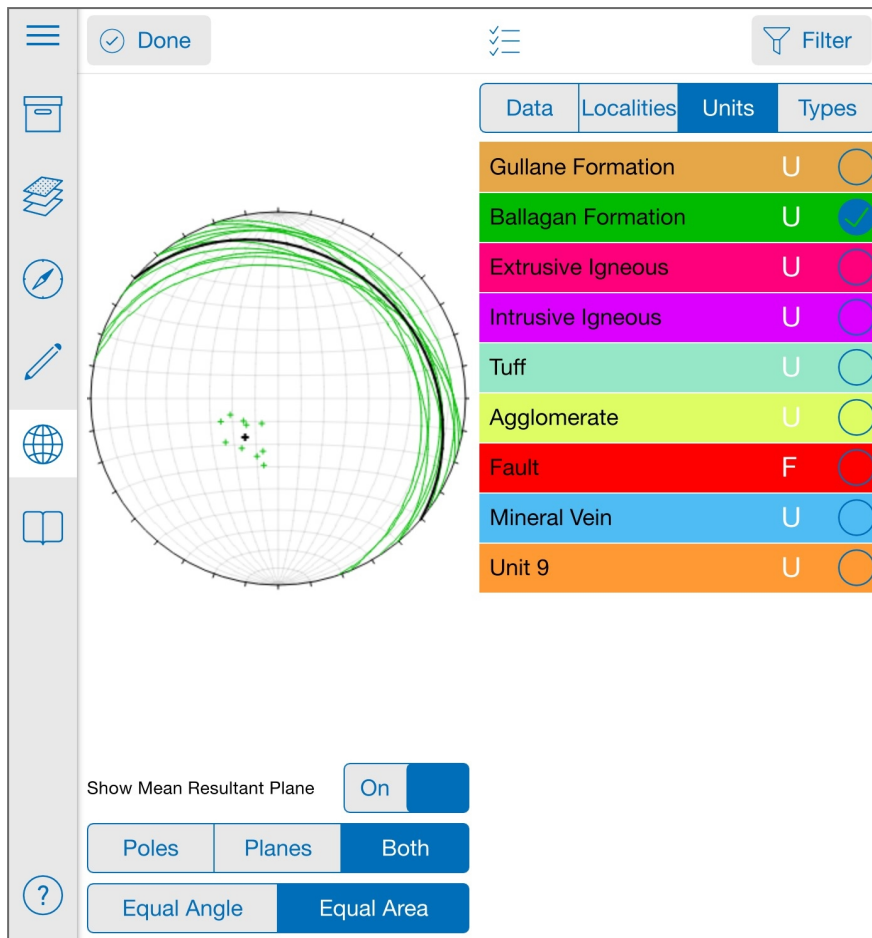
Done

Filter

| Data | Localities | Units | Types |
|---|---|---|---|

| | | |
|---|---|---|
| Gullane Formation | U | |
| Ballagan Formation | U | |
| Extrusive Igneous | U | |
| Intrusive Igneous | U | |
| Tuff | U | |
| Agglomerate | U | |
| Fault | F | |
| Mineral Vein | U | |
| Unit 9 | U | |

Show Mean Resultant Plane On

Poles Planes Both

Equal Angle Equal Area

?